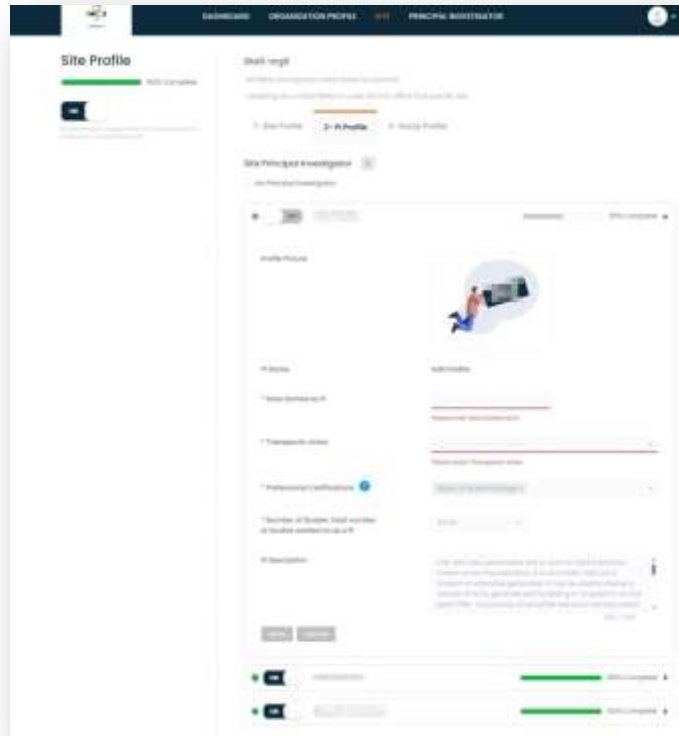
DASHBOARD ORGANIZATION PROFILE SITE PRINCIPAL INVESTIGATOR

Site Profile

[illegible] Complete

ON

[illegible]

Start single

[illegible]

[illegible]

1- Site Profile 2- PI Profile 3- Study Profile

Site Principal Investigator

Profile Picture

PI Name

Edit Profile

* Years worked as PI

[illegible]

* Therapeutic Areas

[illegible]

* Professional Certifications

* Number of Studies

PI Description

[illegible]

Save Cancel

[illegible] Complete

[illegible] Complete